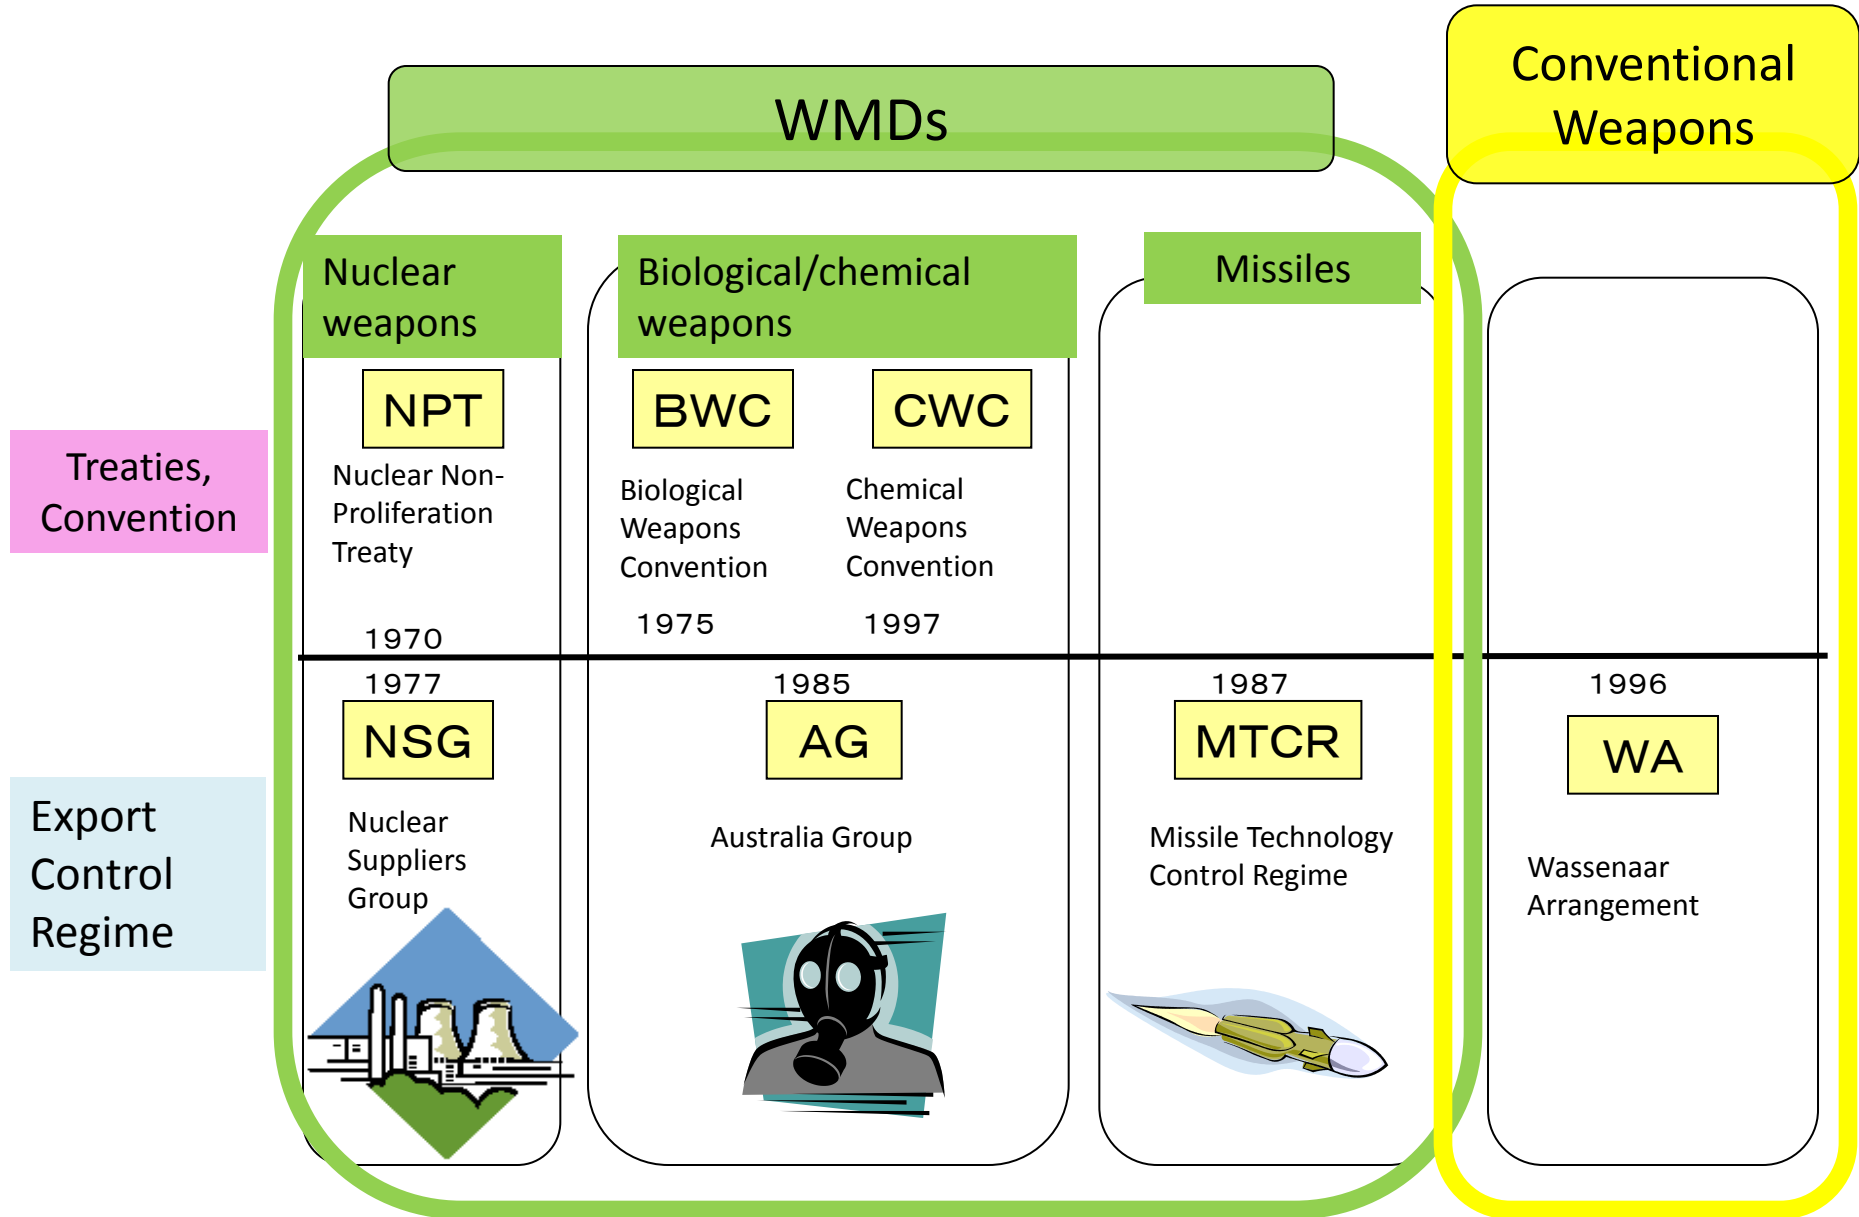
WMDs

Conventional Weapons

Treaties, Convention

Export Control Regime

Nuclear weapons

NPT

Nuclear Non-Proliferation Treaty

1970

1977

NSG

Nuclear Suppliers Group

Biological/chemical weapons

BWC

Biological Weapons Convention

1975

CWC

Chemical Weapons Convention

1997

1985

AG

Australia Group

Missiles

1987

MTCR

Missile Technology Control Regime

1996

WA

Wassenaar Arrangement